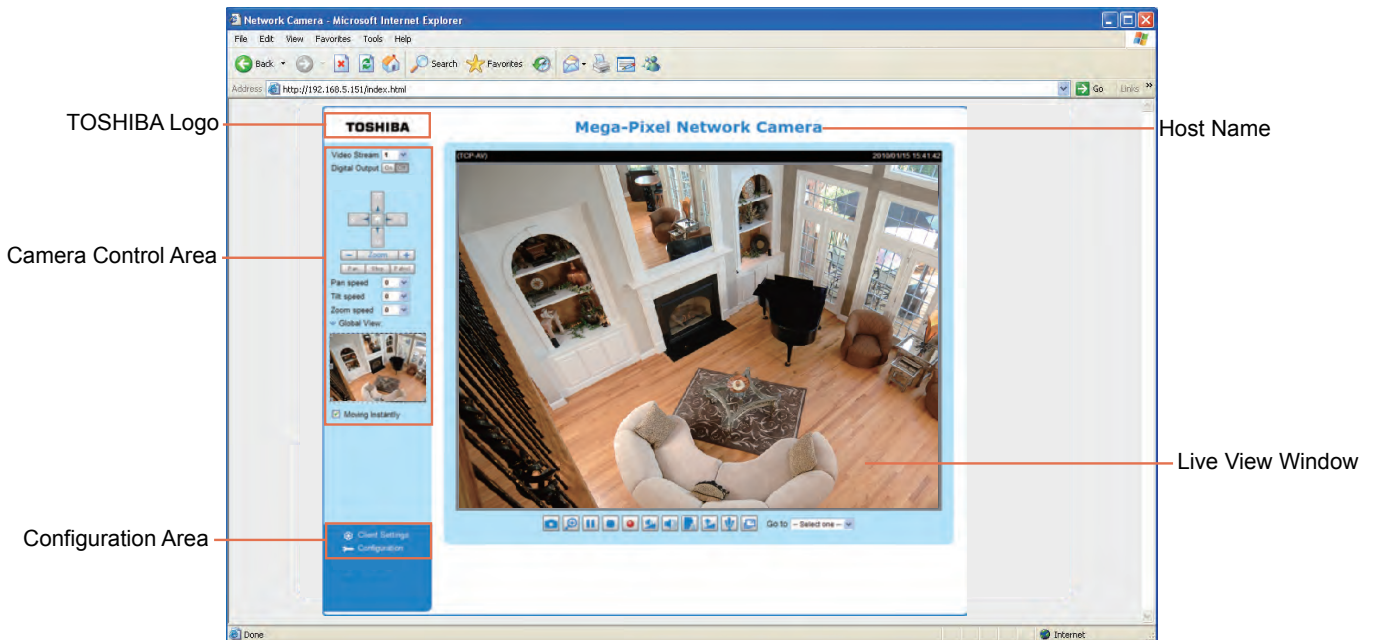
Network Camera - Microsoft Internet Explorer

File Edit View Favorites Tools Help

Back Search Favorites

Address http://192.168.5.151/index.html

Go Links »

TOSHIBA Logo

TOSHIBA

Mega-Pixel Network Camera

Host Name

Camera Control Area

Video Stream 1

Digital Output On Off

Zoom

Pan Stop Patrol

Pan speed 0

Tilt speed 0

Zoom speed 0

Global View

Moving Instantly

(TCP-AV)

2010/01/15 15:41:42

Live View Window

Configuration Area

Client Settings

Configuration

Go to -- Select one --

Done

Internet